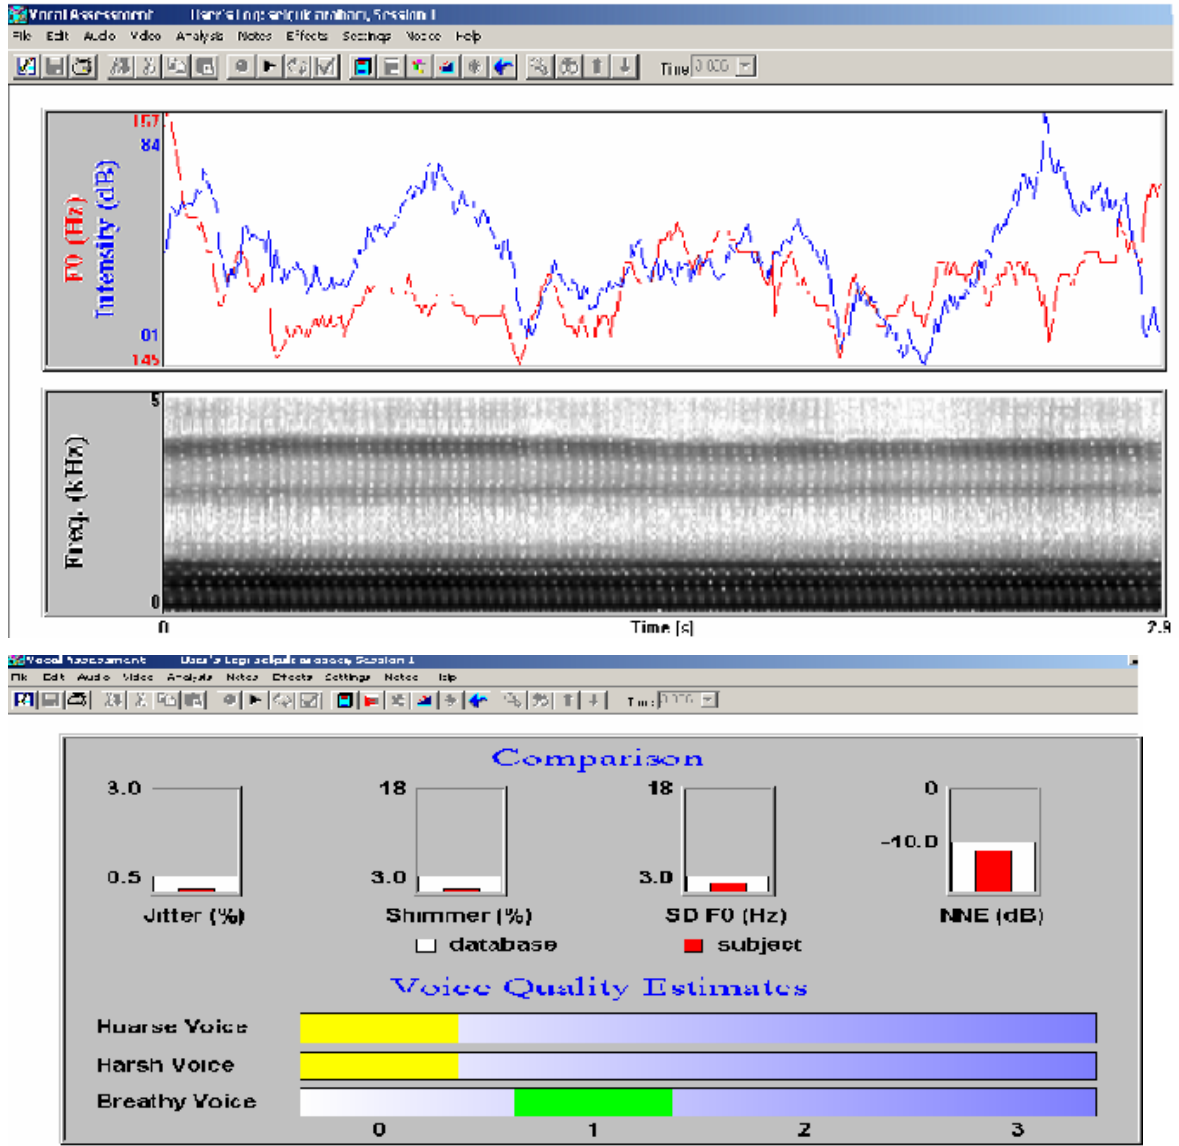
Vocal Assessment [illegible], Session 1
File Edit Audio Video Analysis Notes Effects Settings Voice Help
Time 0.000

157
84
F0 (Hz)
Intensity (dB)
01
145

5
Freq. (kHz)
0
0
Time [s]
2.9

Vocal Assessment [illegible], Session 1
File Edit Audio Video Analysis Notes Effects Settings Notes Help
Time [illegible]

Comparison

3.0
0.5
Jitter (%)

18
3.0
Shimmer (%)

18
3.0
SD F0 (Hz)

0
-10.0
NNE (dB)

database
subject

Voice Quality Estimates

Hoarse Voice
Harsh Voice
Breathy Voice
0 1 2 3